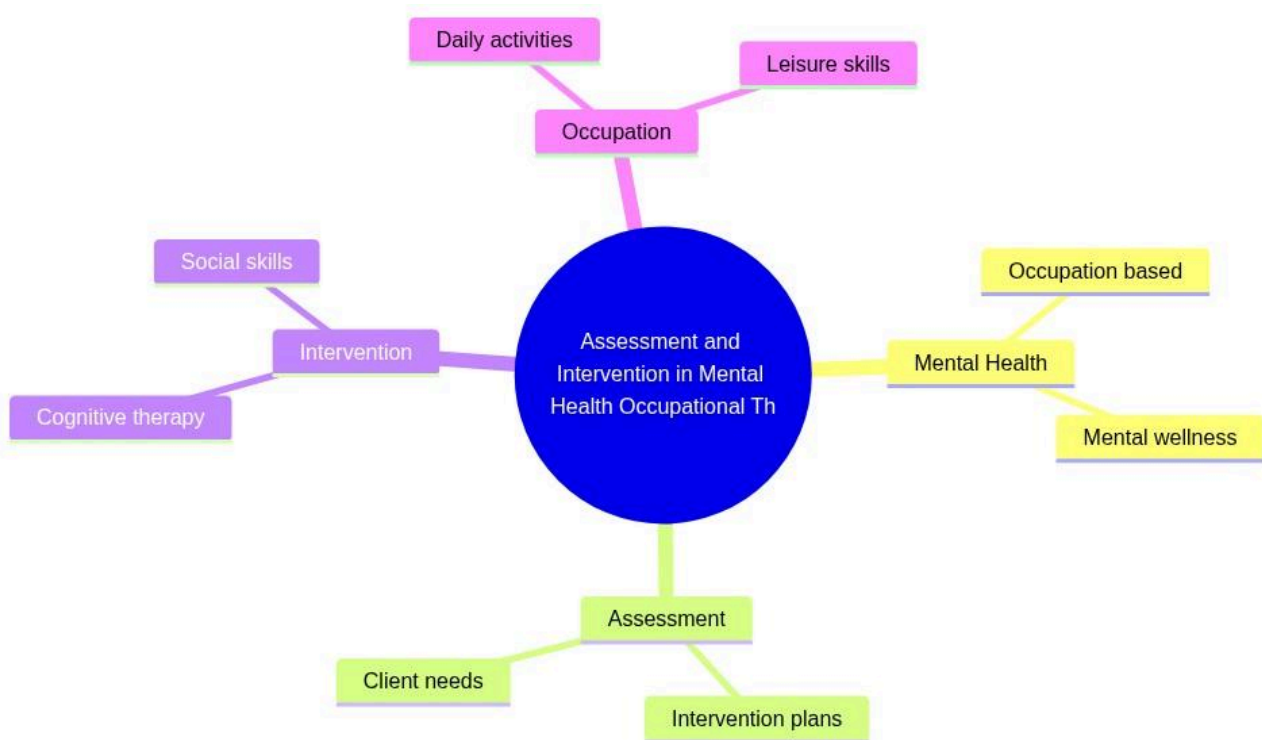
Daily activities

Leisure skills

Occupation

Social skills

Intervention

Cognitive therapy

Assessment and Intervention in Mental Health Occupational Th

Occupation based

Mental Health

Mental wellness

Assessment

Client needs

Intervention plans